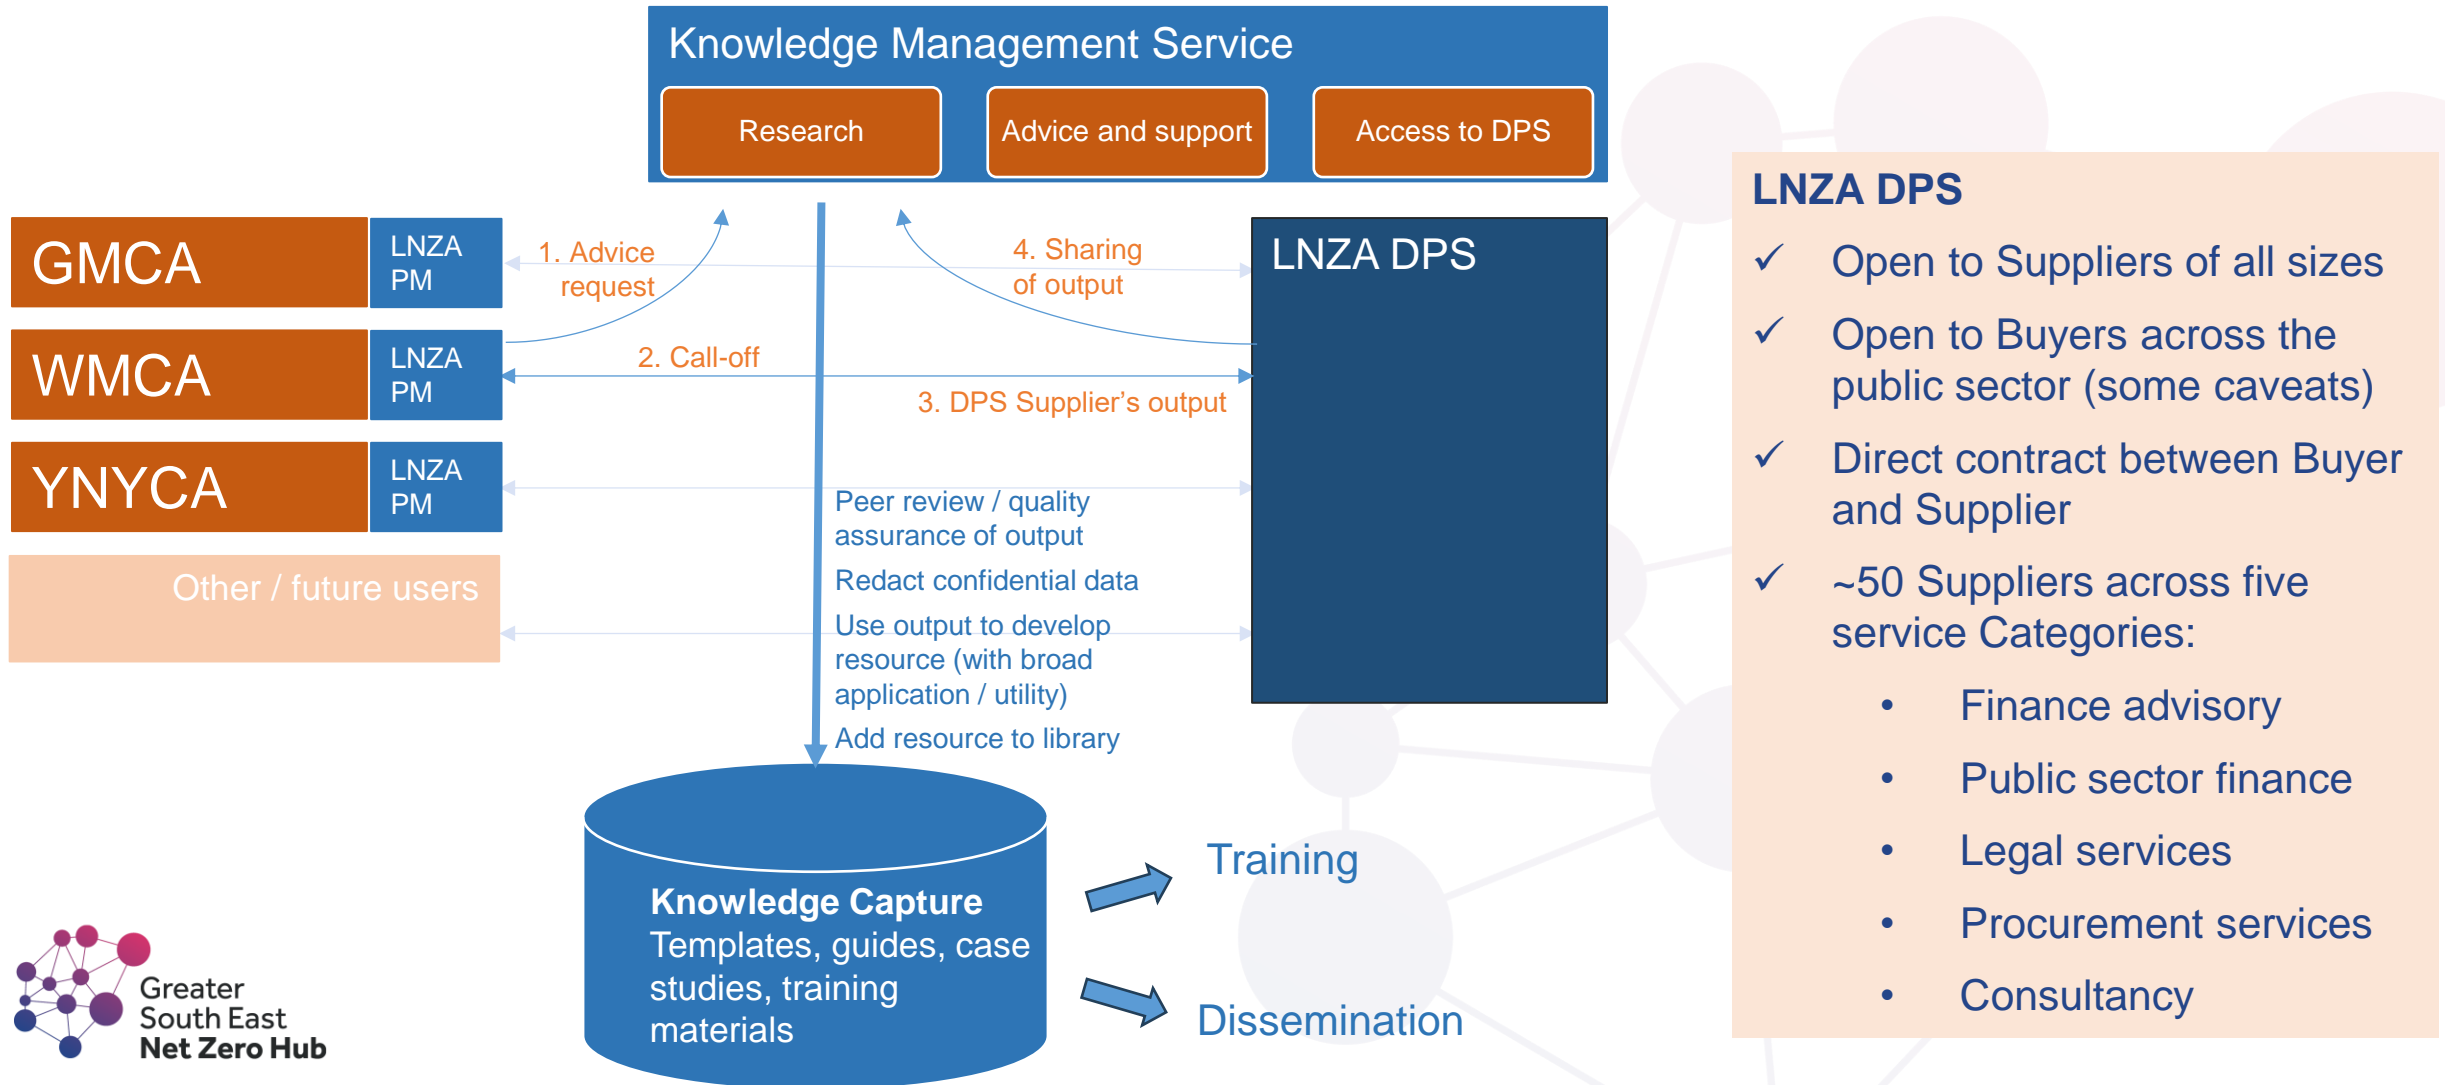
Knowledge Management Service

Research

Advice and support

Access to DPS

GMCA

LNZA PM

WMCA

LNZA PM

YNYCA

LNZA PM

Other / future users

1. Advice request

4. Sharing of output

2. Call-off

3. DPS Supplier's output

LNZA DPS

Peer review / quality assurance of output

Redact confidential data

Use output to develop resource (with broad application / utility)

Add resource to library

**Knowledge Capture**
Templates, guides, case studies, training materials

Training

Dissemination

LNZA DPS

✓ Open to Suppliers of all sizes

✓ Open to Buyers across the public sector (some caveats)

✓ Direct contract between Buyer and Supplier

✓ ~50 Suppliers across five service Categories:

• Finance advisory
• Public sector finance
• Legal services
• Procurement services
• Consultancy

Greater South East Net Zero Hub